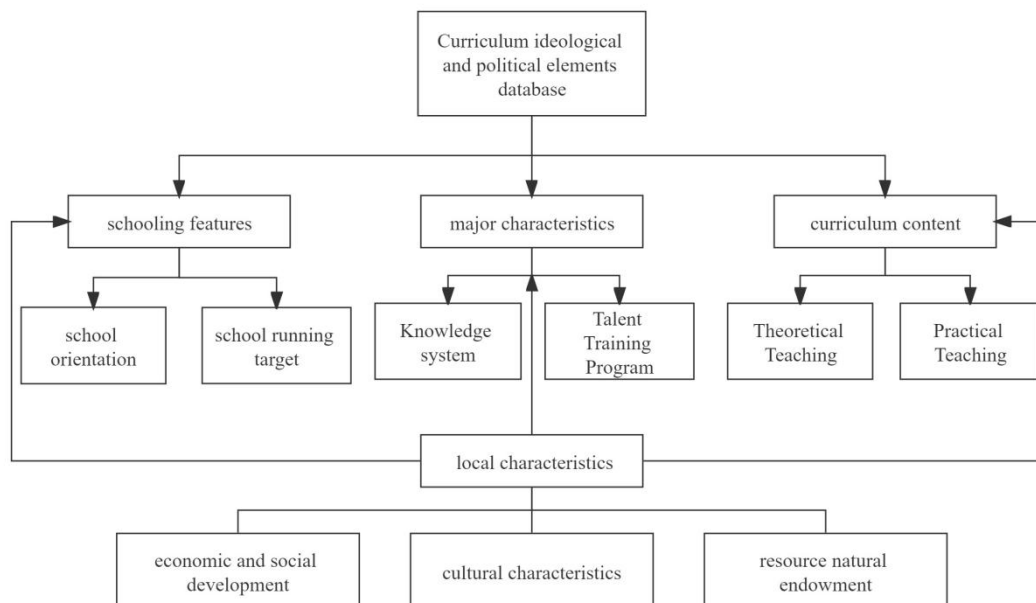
Curriculum ideological and political elements database

schooling features

major characteristics

curriculum content

school orientation

school running target

Knowledge system

Talent Training Program

Theoretical Teaching

Practical Teaching

local characteristics

economic and social development

cultural characteristics

resource natural endowment